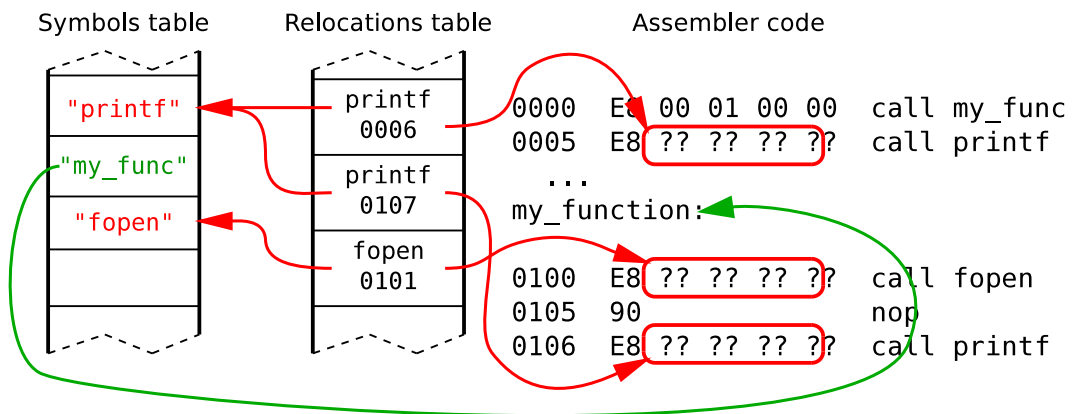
Symbols table

Relocations table

Assembler code

"printf"

"my_func"

"fopen"

printf
0006

printf
0107

fopen
0101

0000 E8 00 01 00 00 call my_func
0005 E8 ?? ?? ?? ?? call printf
...
my_function:

0100 E8 ?? ?? ?? ?? call fopen
0105 90 nop
0106 E8 ?? ?? ?? ?? call printf